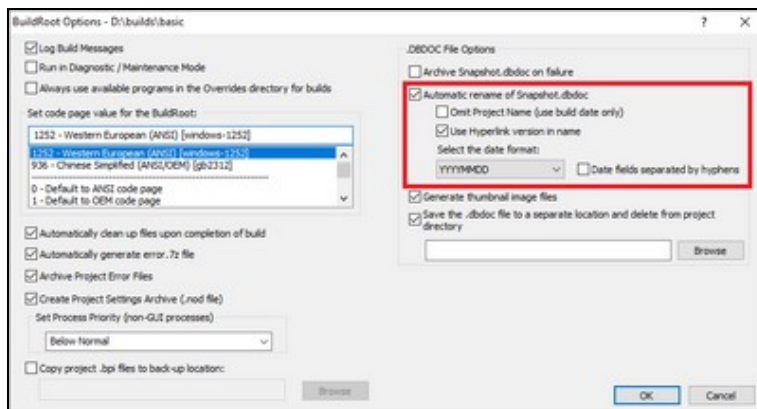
BuildRoot Options - D:\builds\basic

? ×

Log Build Messages

Run in Diagnostic / Maintenance Mode

Always use available programs in the Overrides directory for builds

Set code page value for the BuildRoot:

1252 - Western European (ANSI) [windows-1252]

1252 - Western European (ANSI) [windows-1252]
936 - Chinese Simplified (ANSI/OEM) [gb2312]

0 - Default to ANSI code page
1 - Default to OEM code page

Automatically clean up files upon completion of build

Automatically generate error.7z file

Archive Project Error Files

Create Project Settings Archive (.nod file)

Set Process Priority (non-GUI processes)

Below Normal

Copy project .bpi files to back-up location:

Browse

.DBDOC File Options

Archive Snapshot.dbdoc on failure

Automatic rename of Snapshot.dbdoc

Omit Project Name (use build date only)

Use Hyperlink version in name

Select the date format:

YYYYMMDD

Date fields separated by hyphens

Generate thumbnail image files

Save the .dbdoc file to a separate location and delete from project directory

Browse

OK

Cancel